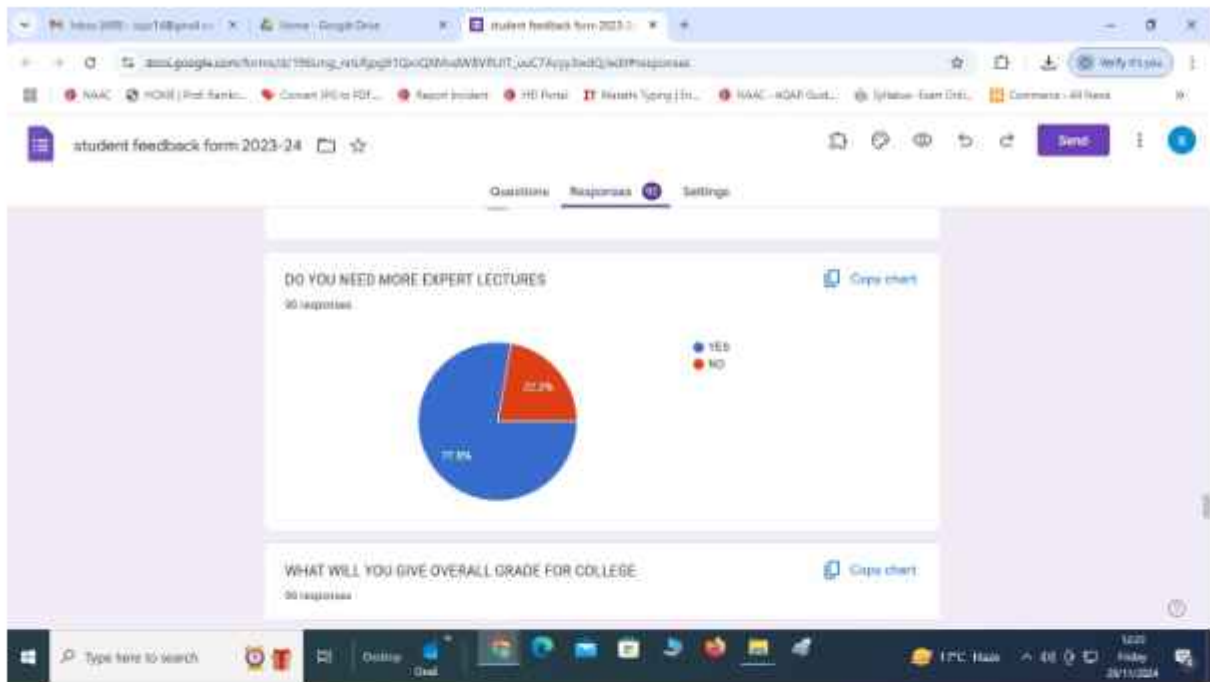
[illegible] | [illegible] Home - Google Drive | student feedback form 2023-2 | +

docs.google.com/forms/d/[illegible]/edit#responses

NAAC | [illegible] | Convert JPG to PDF... | Report Incident | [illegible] Portal | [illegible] Typing | NAAC - AQAR Guid... | Syllabus- Exam Onli... | Commerce - All News

student feedback form 2023-24

Send

Questions Responses 90 Settings

DO YOU NEED MORE EXPERT LECTURES
90 responses

Copy chart

YES
NO

22.2%
77.8%

WHAT WILL YOU GIVE OVERALL GRADE FOR COLLEGE
90 responses

Copy chart

Type here to search

17°C Haze

Friday
29/11/2024